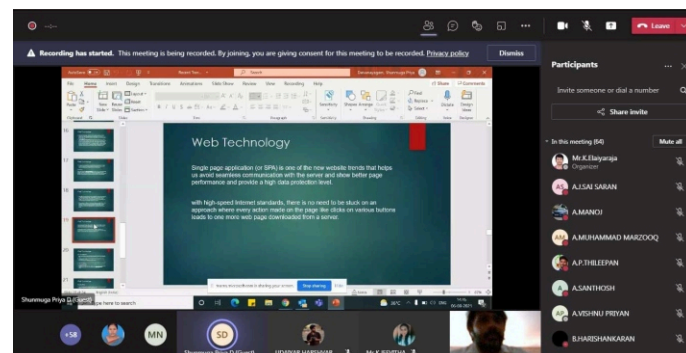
Recording has started. This meeting is being recorded. By joining, you are giving consent for this meeting to be recorded. Privacy policy

Dismiss

Leave

Participants

Invite someone or dial a number

Share invite

In this meeting (64)

Mute all

Mr.K.Elaiyaraja
Organizer

A.J.SAI SARAN

A.MANOJ

A.MUHAMMAD MARZOOQ

A.P.THILEEPAN

A.SANTHOSH

A.VISHNU PRIYAN

B.HARISHANKARAN

Web Technology

Single page application (or SPA) is one of the new website trends that helps us avoid seamless communication with the server and show better page performance and provide a high data protection level.

with high-speed Internet standards, there is no need to be stuck on an approach where every action made on the page like clicks on various buttons leads to one more web page downloaded from a server.

Stop sharing

Shunmuga Priya D (Guest)

+58

MN

SD

Type here to search